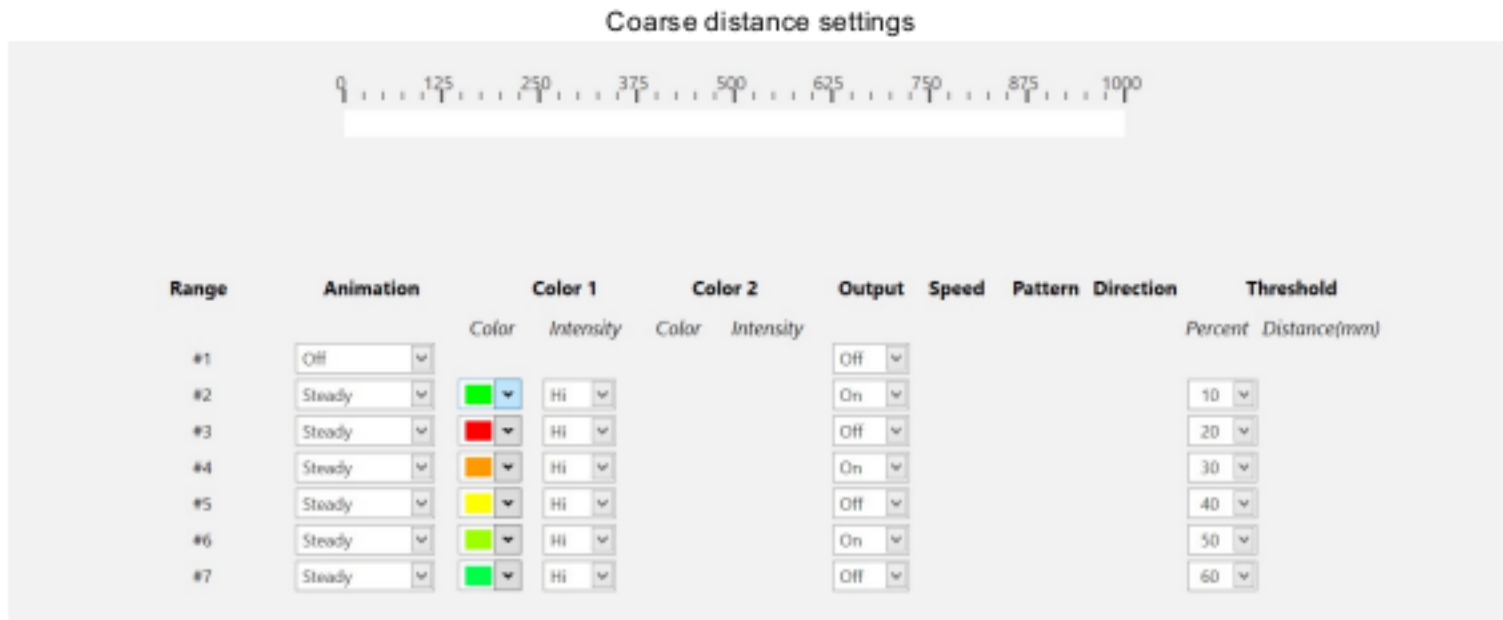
Coarse distance settings

0 125 250 375 500 625 750 875 1000

| Range | Animation | Color 1 Color | Color 1 Intensity | Color 2 Color | Color 2 Intensity | Output | Speed | Pattern | Direction | Threshold Percent | Threshold Distance(mm) |
|---|---|---|---|---|---|---|---|---|---|---|---|
| #1 | Off | | | | | Off | | | | | |
| #2 | Steady | | Hi | | | On | | | | 10 | |
| #3 | Steady | | Hi | | | Off | | | | 20 | |
| #4 | Steady | | Hi | | | On | | | | 30 | |
| #5 | Steady | | Hi | | | Off | | | | 40 | |
| #6 | Steady | | Hi | | | On | | | | 50 | |
| #7 | Steady | | Hi | | | Off | | | | 60 | |